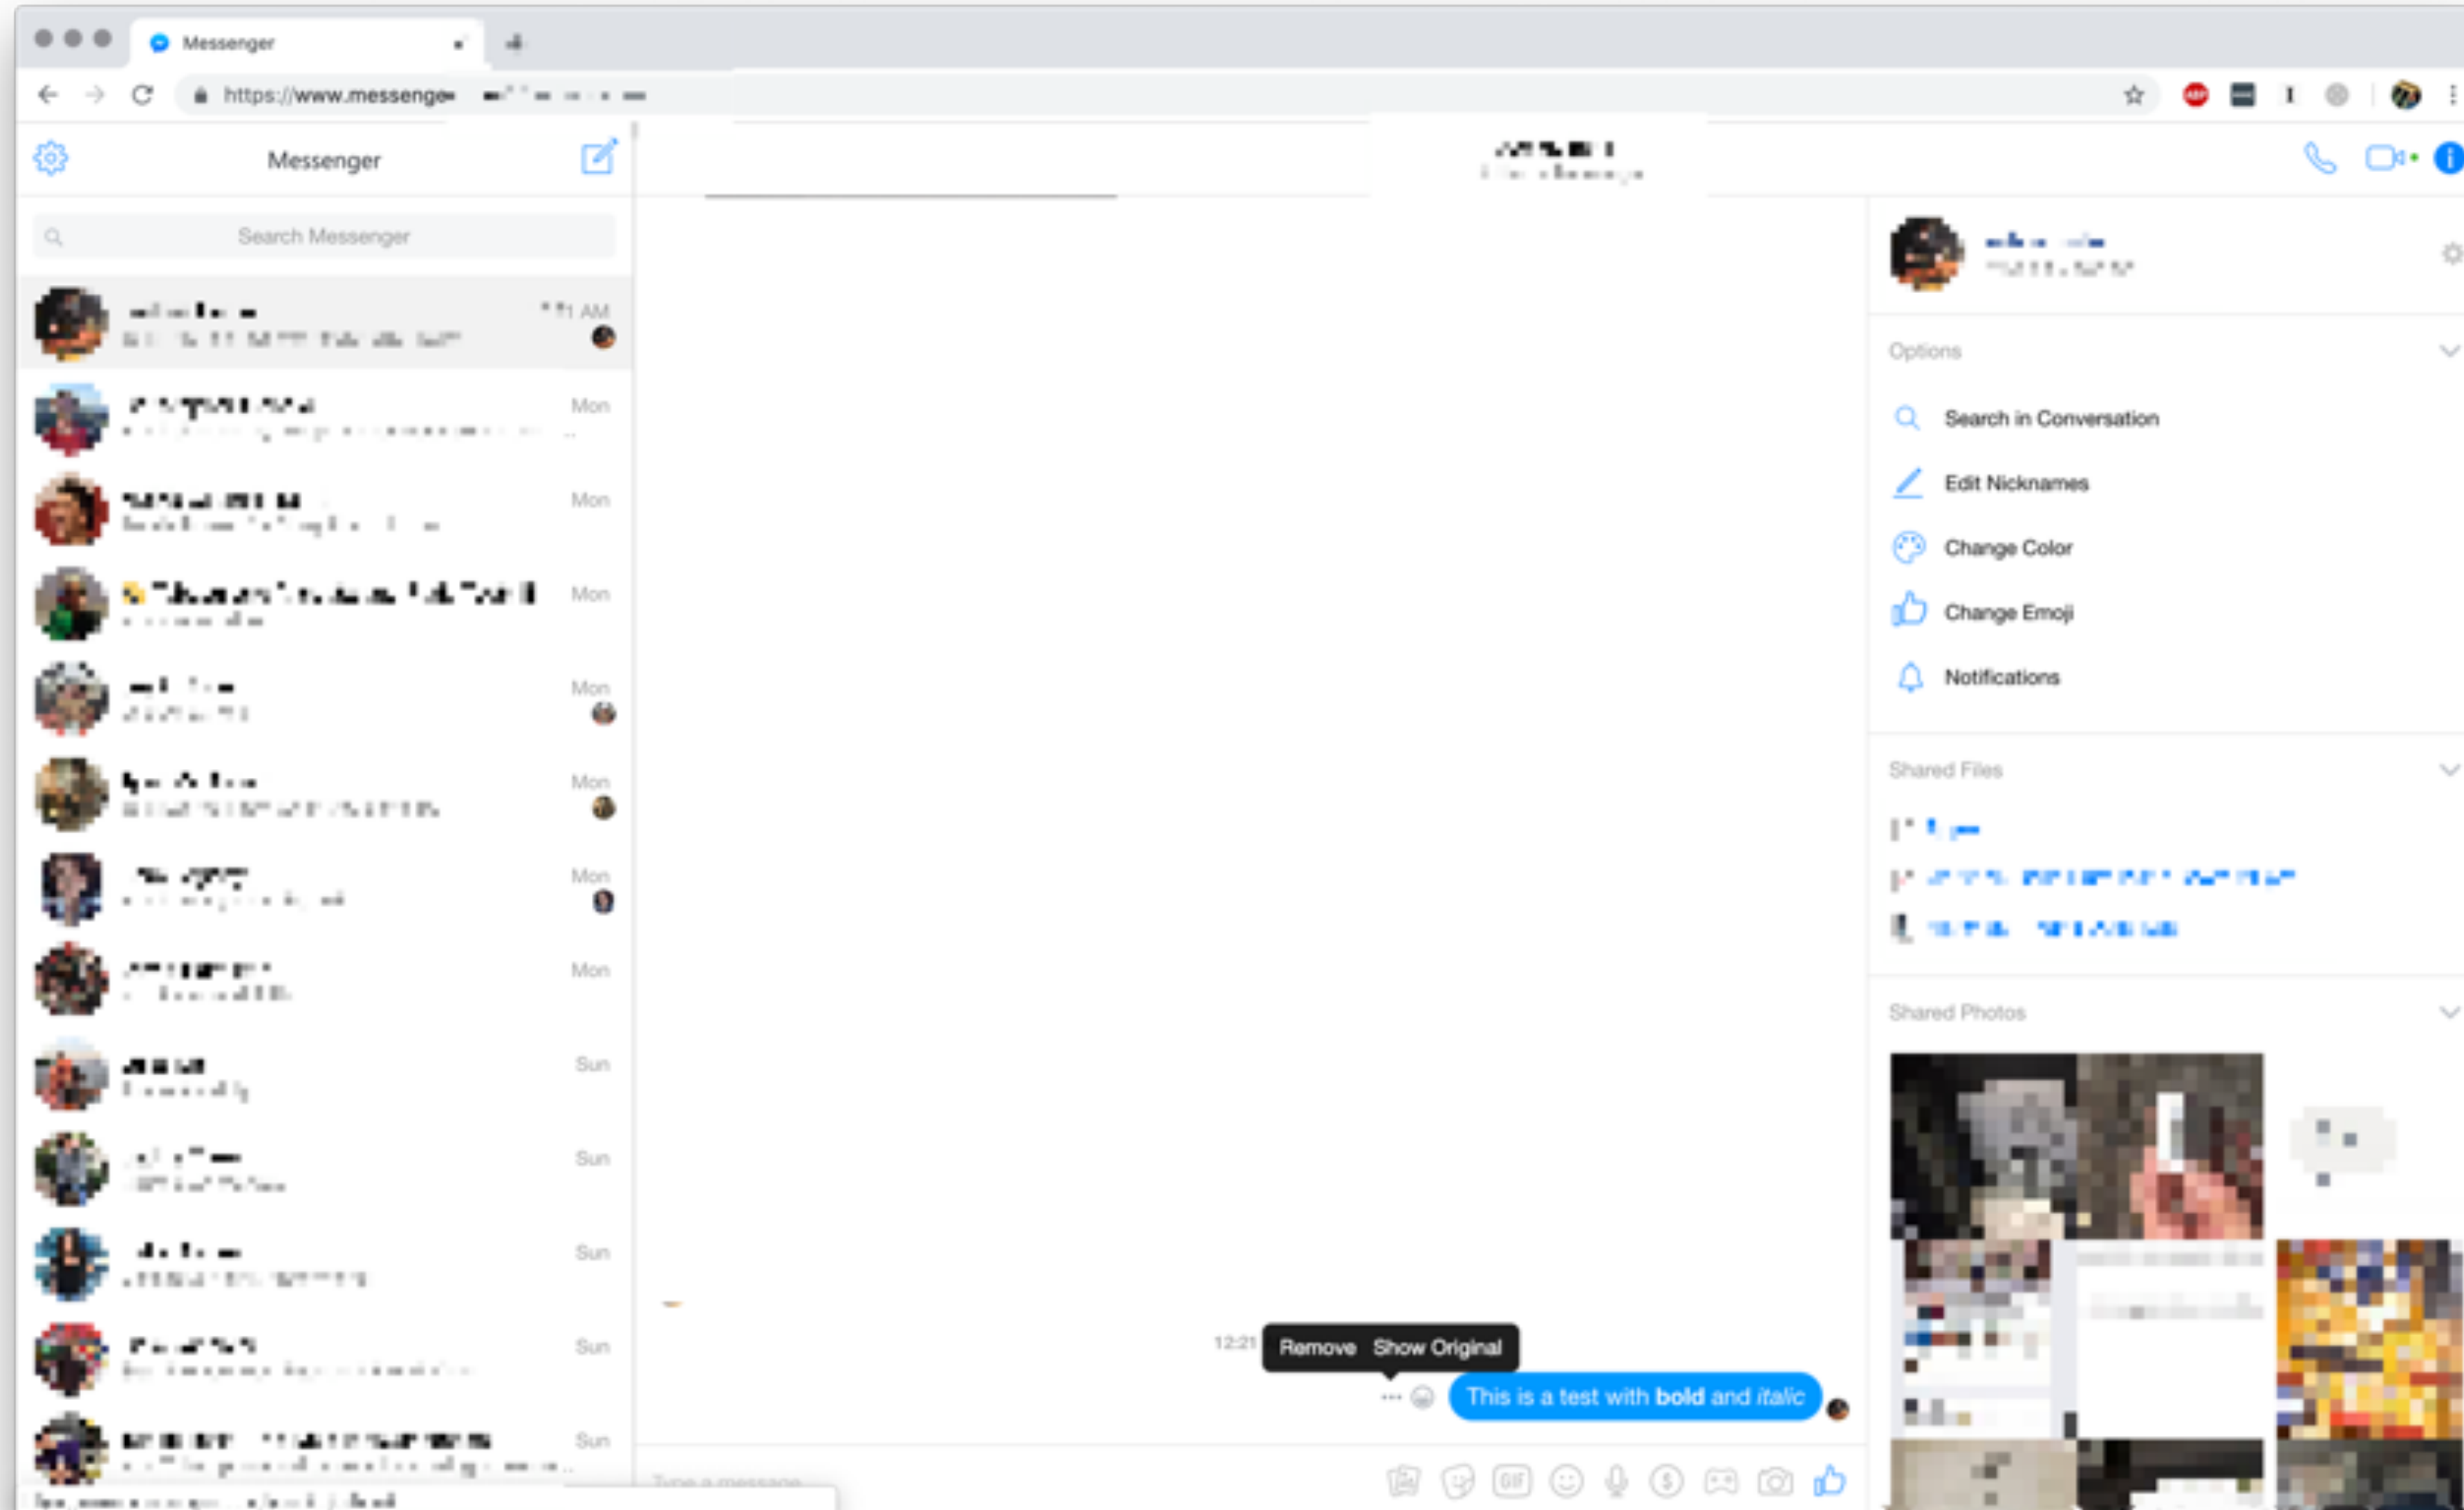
Messenger

https://www.messenger

Messenger

Search Messenger

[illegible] AM
Mon
Mon
Mon
Mon
Mon
Mon
Mon
Sun
Sun
Sun
Sun
Sun

Options

Search in Conversation

Edit Nicknames

Change Color

Change Emoji

Notifications

Shared Files

Shared Photos

12:21

Remove Show Original

This is a test with **bold** and *italic*

Type a message...

GIF